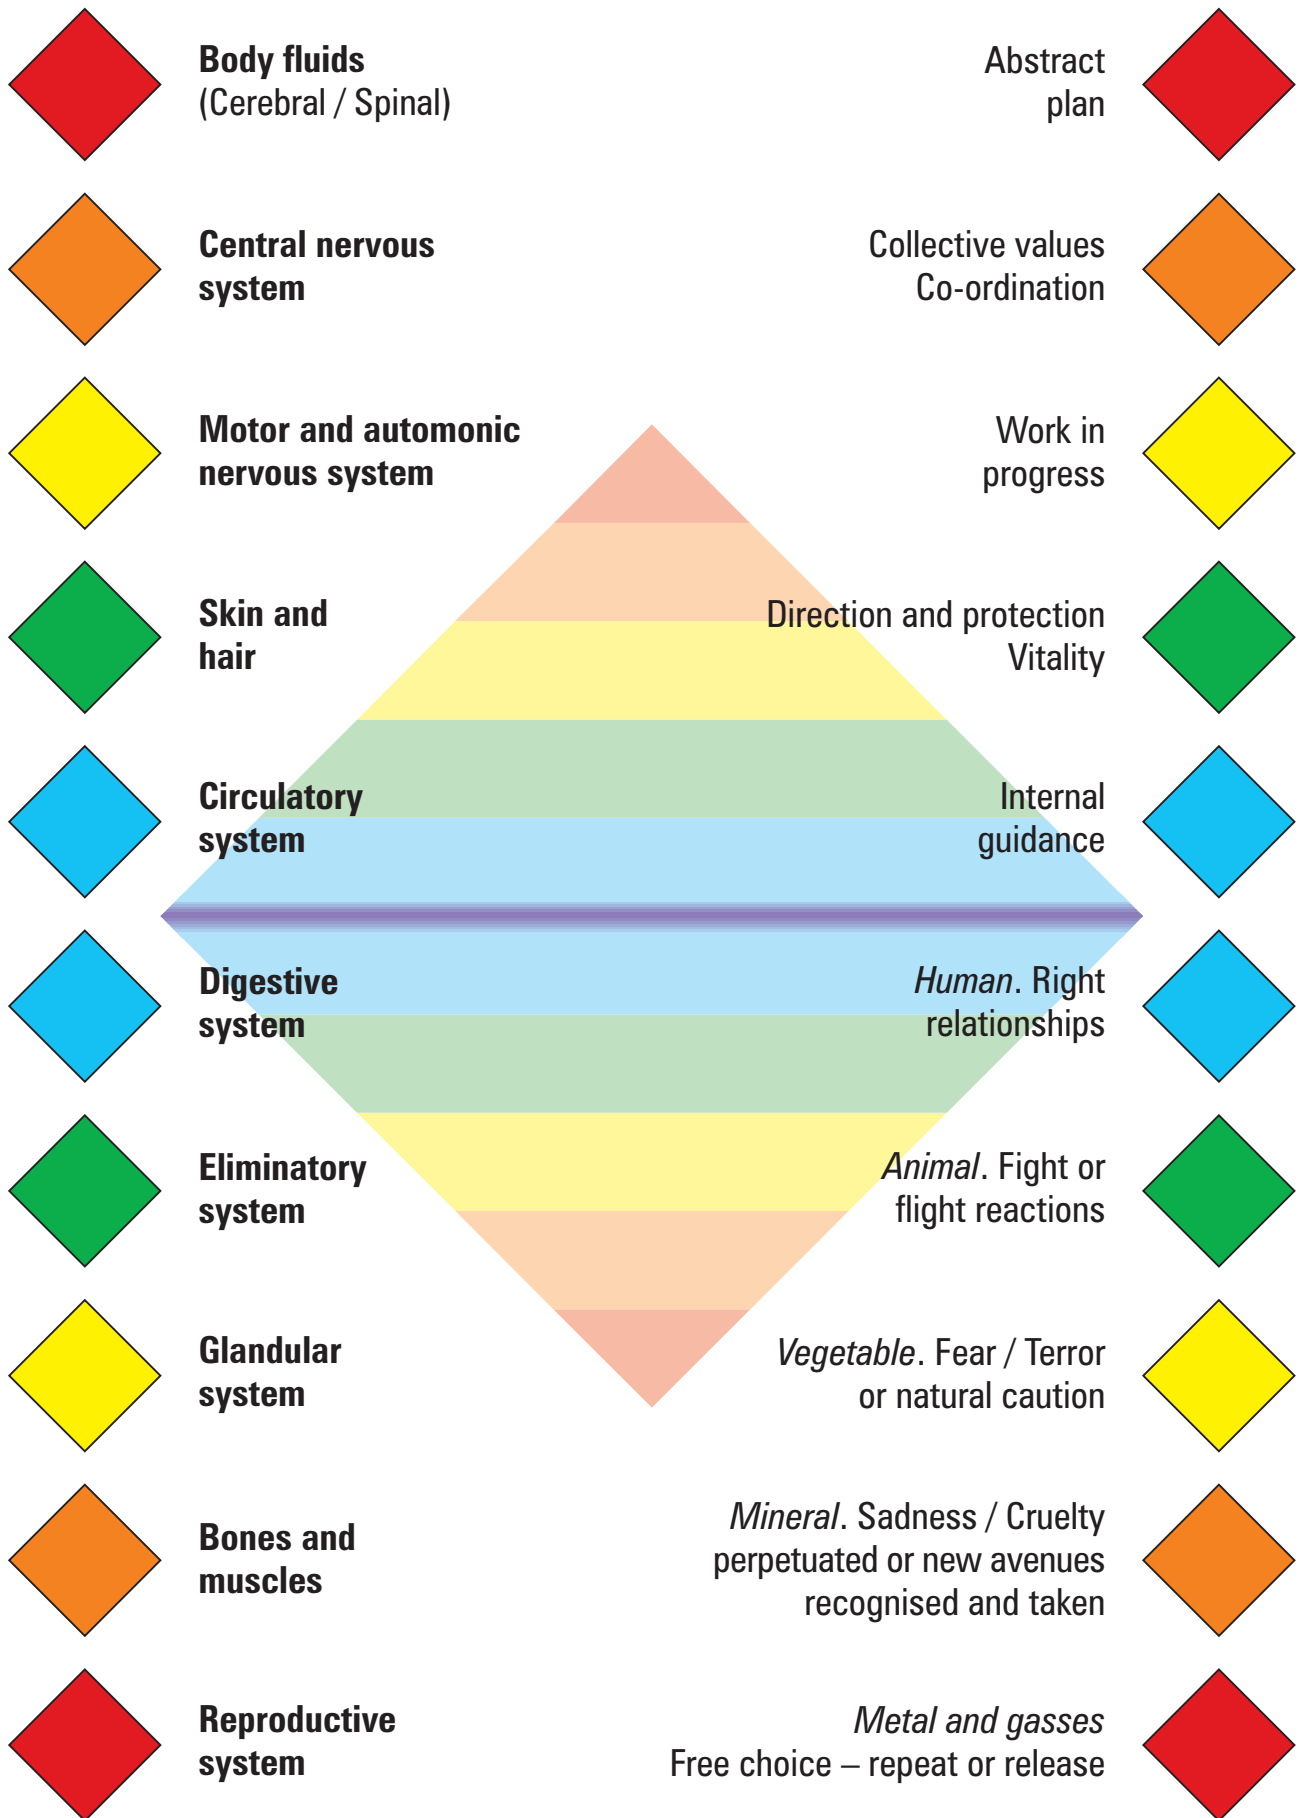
Body fluids
(Cerebral / Spinal)

Abstract
plan

Central nervous
system

Collective values
Co-ordination

Motor and automonic
nervous system

Work in
progress

Skin and
hair

Direction and protection
Vitality

Circulatory
system

Internal
guidance

Digestive
system

*Human*. Right
relationships

Eliminatory
system

*Animal*. Fight or
flight reactions

Glandular
system

*Vegetable*. Fear / Terror
or natural caution

Bones and
muscles

*Mineral*. Sadness / Cruelty
perpetuated or new avenues
recognised and taken

Reproductive
system

*Metal and gasses*
Free choice – repeat or release